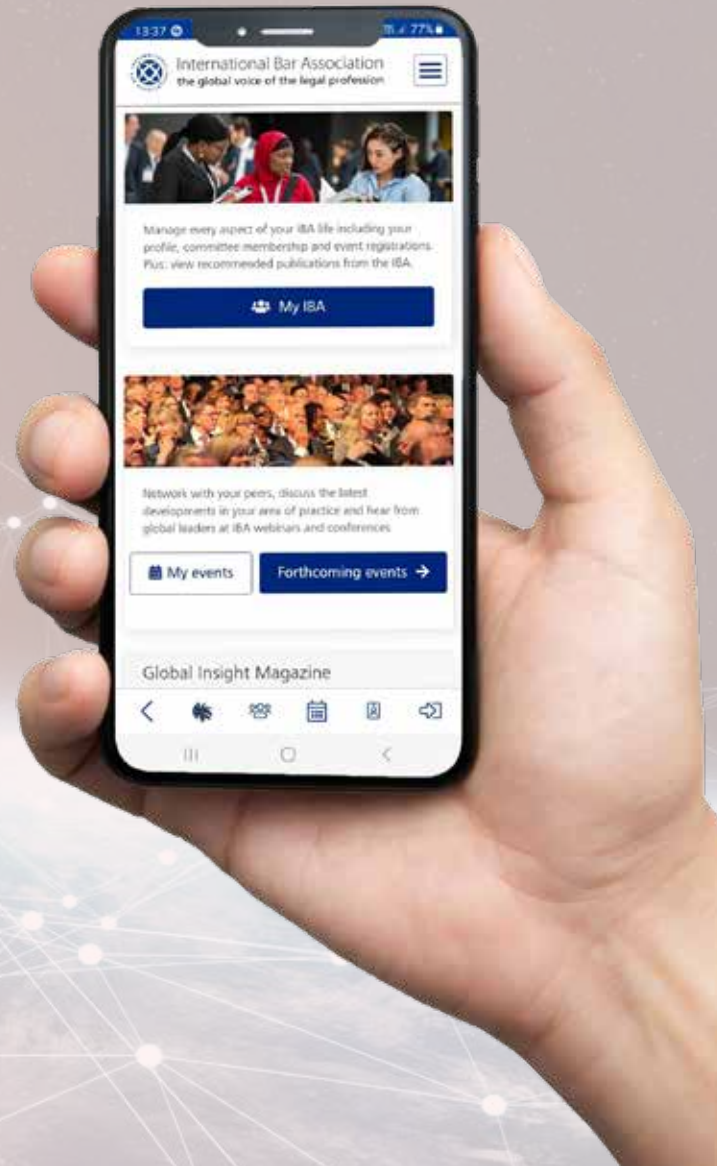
13:37

77%

International Bar Association
the global voice of the legal profession

Manage every aspect of your IBA life including your profile, committee membership and event registrations. Plus: view recommended publications from the IBA.

My IBA

Network with your peers, discuss the latest developments in your area of practice and hear from global leaders at IBA webinars and conferences

My events

Forthcoming events

Global Insight Magazine